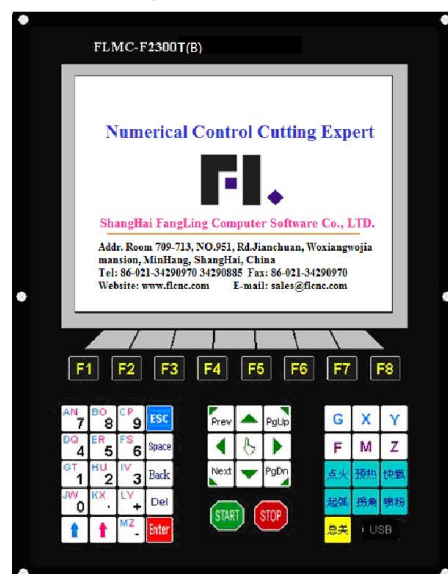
FLMC-F2300T(B)

Numerical Control Cutting Expert

FL.

ShangHai FangLing Computer Software Co., LTD.

Addr. Room 709-713, NO.951, Rd.Jianchuan, Woxiangwojia mansion, MinHang, ShangHai, China
Tel: 86-021-34290970 34290885 Fax: 86-021-34290970
Website: www.flenc.com E-mail: sales@flenc.com

F1 F2 F3 F4 F5 F6 F7 F8

AN 7 BO 8 CP 9 ESC
DQ 4 ER 5 FS 6 Space
GT 1 HU 2 IV 3 Back
JW 0 KX . LY + Del
MZ - Enter

Prev PgUp
Next PgDn

START STOP

G X Y
F M Z
点火 预热 快氧
起弧 拐角 喷粉
总关 USB